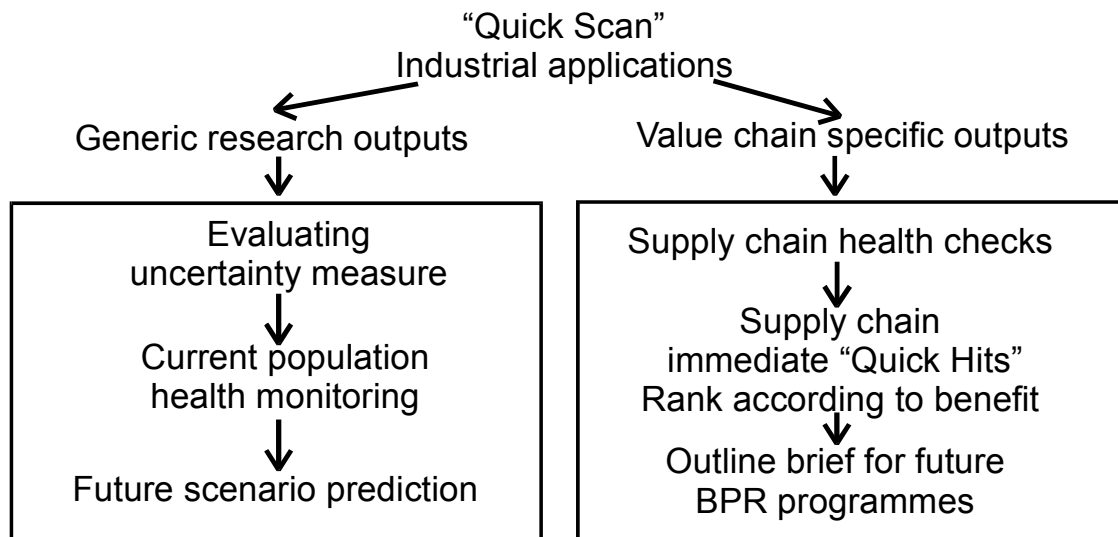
"Quick Scan"
Industrial applications

Generic research outputs

Evaluating uncertainty measure

Current population health monitoring

Future scenario prediction

Value chain specific outputs

Supply chain health checks

Supply chain immediate "Quick Hits"
Rank according to benefit

Outline brief for future BPR programmes